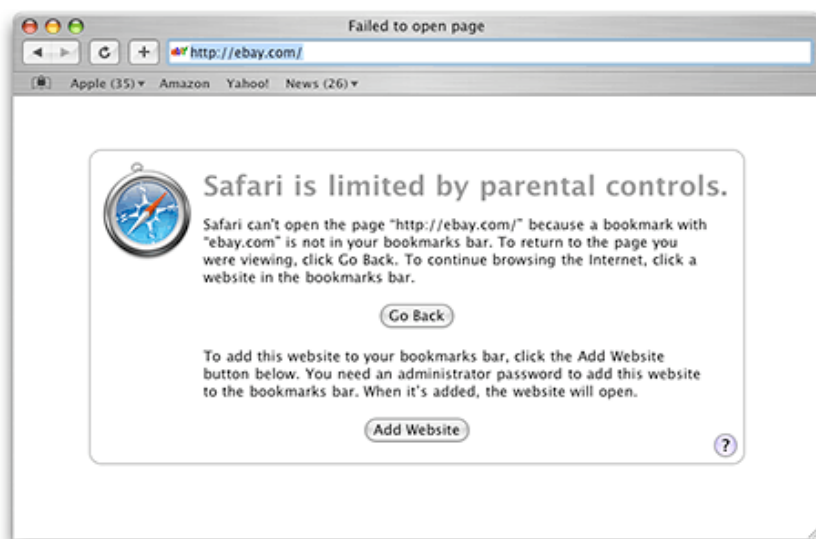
Failed to open page

http://ebay.com/

Apple (35) ▾ Amazon Yahoo! News (26) ▾

Safari is limited by parental controls.

Safari can't open the page "http://ebay.com/" because a bookmark with "ebay.com" is not in your bookmarks bar. To return to the page you were viewing, click Go Back. To continue browsing the Internet, click a website in the bookmarks bar.

Go Back

To add this website to your bookmarks bar, click the Add Website button below. You need an administrator password to add this website to the bookmarks bar. When it's added, the website will open.

Add Website

?